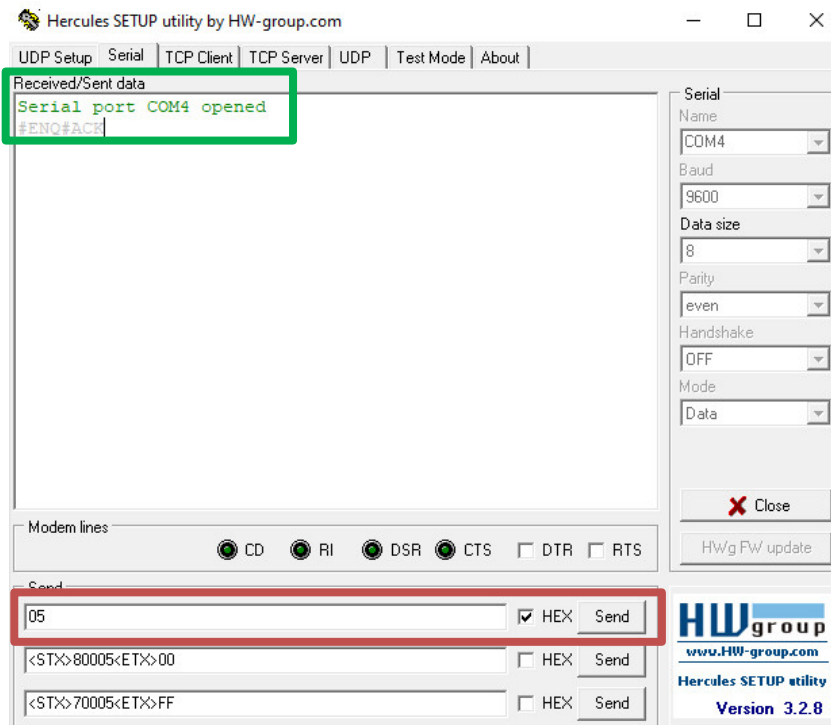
Hercules SETUP utility by HW-group.com

UDP Setup | Serial | TCP Client | TCP Server | UDP | Test Mode | About

Received/Sent data

Serial port COM4 opened
#ENQ#ACK

Serial
Name
COM4
Baud
9600
Data size
8
Parity
even
Handshake
OFF
Mode
Data

Close

HWg FW update

Modem lines
CD RI DSR CTS DTR RTS

Send
05 HEX Send
<STX>80005<ETX>00 HEX Send
<STX>70005<ETX>FF HEX Send

HW group
www.HW-group.com
Hercules SETUP utility
Version 3.2.8